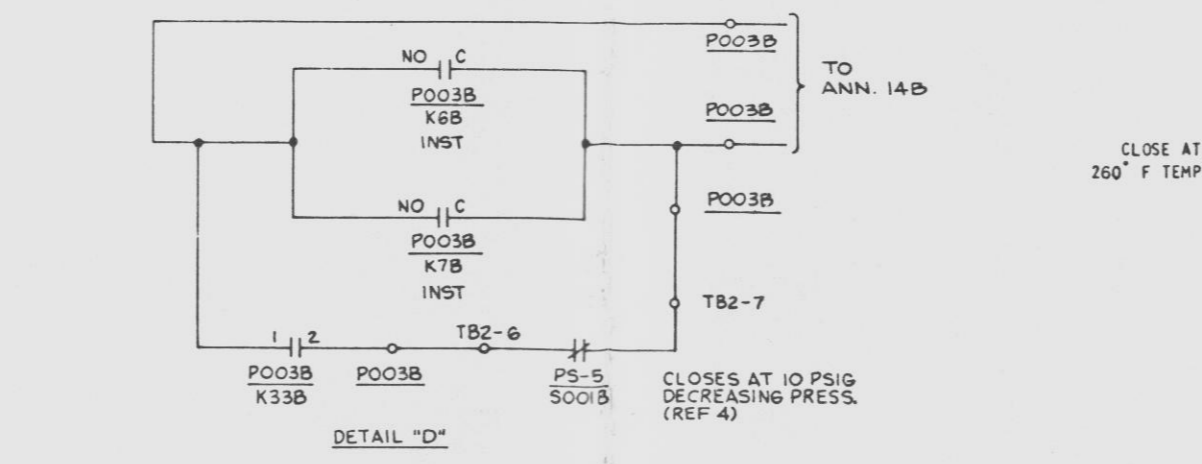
P003B

NO C

P003B
K6B
INST

TO
ANN. 14B

P003B

CLOSE AT
260° F TEMP

P003B

NO C

P003B
K7B
INST

TB2-7

1 2

TB2-6

P003B
K33B

P003B

PS-5
S001B

CLOSES AT 10 PSIG
DECREASING PRESS.
(REF 4)

DETAIL "D"